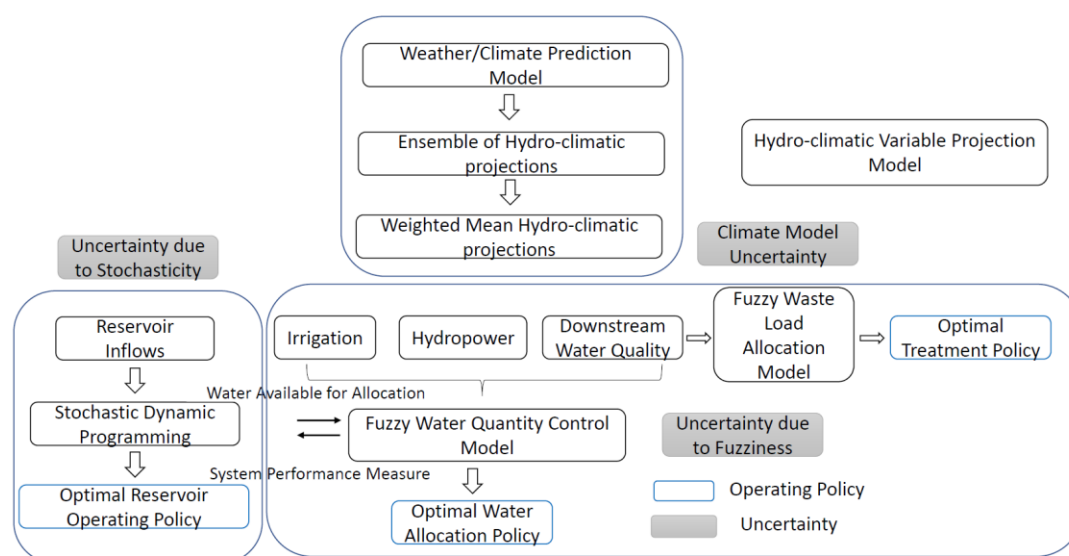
Weather/Climate Prediction Model

Ensemble of Hydro-climatic projections

Weighted Mean Hydro-climatic projections

Hydro-climatic Variable Projection Model

Climate Model Uncertainty

Uncertainty due to Stochasticity

Reservoir Inflows

Stochastic Dynamic Programming

Optimal Reservoir Operating Policy

Irrigation

Hydropower

Downstream Water Quality

Fuzzy Waste Load Allocation Model

Optimal Treatment Policy

Water Available for Allocation

Fuzzy Water Quantity Control Model

System Performance Measure

Optimal Water Allocation Policy

Uncertainty due to Fuzziness

Operating Policy

Uncertainty